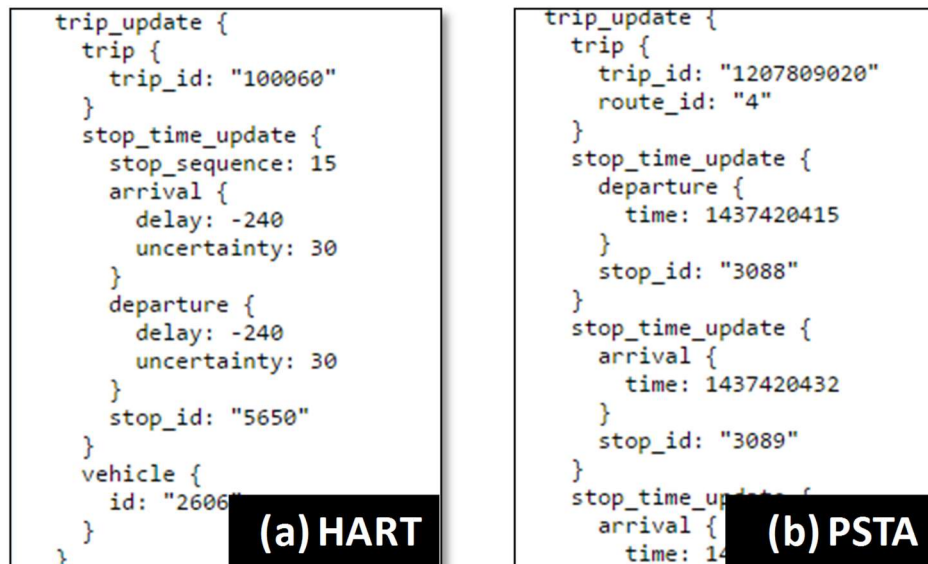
trip_update {
  trip {
    trip_id: "100060"
  }
  stop_time_update {
    stop_sequence: 15
    arrival {
      delay: -240
      uncertainty: 30
    }
    departure {
      delay: -240
      uncertainty: 30
    }
    stop_id: "5650"
  }
  vehicle {
    id: "2606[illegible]
  }
}

(a) HART

trip_update {
  trip {
    trip_id: "1207809020"
    route_id: "4"
  }
  stop_time_update {
    departure {
      time: 1437420415
    }
    stop_id: "3088"
  }
  stop_time_update {
    arrival {
      time: 1437420432
    }
    stop_id: "3089"
  }
  stop_time_up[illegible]
    arrival {
      time: 14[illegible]

(b) PSTA